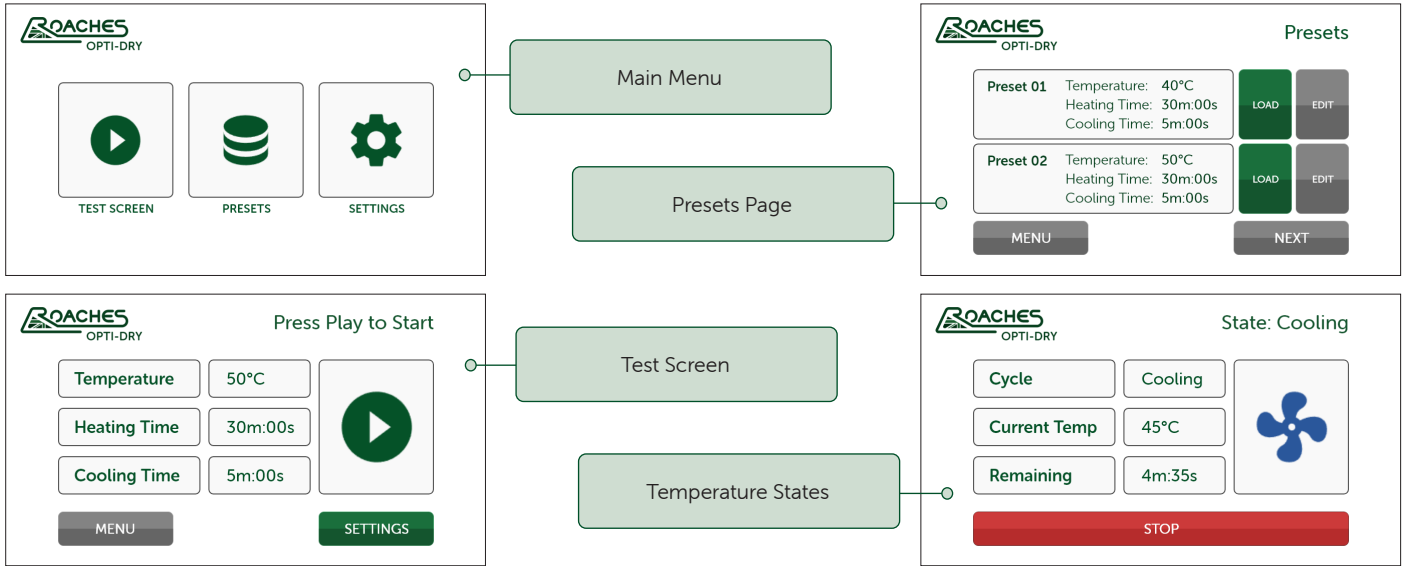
ROACHES
OPTI-DRY

TEST SCREEN
PRESETS
SETTINGS

Main Menu

ROACHES
OPTI-DRY

Presets

Preset 01 Temperature: 40°C
Heating Time: 30m:00s
Cooling Time: 5m:00s
LOAD
EDIT

Preset 02 Temperature: 50°C
Heating Time: 30m:00s
Cooling Time: 5m:00s
LOAD
EDIT

MENU
NEXT

Presets Page

ROACHES
OPTI-DRY

Press Play to Start

| Temperature | 50°C |
|---|---|
| Heating Time | 30m:00s |
| Cooling Time | 5m:00s |

MENU
SETTINGS

Test Screen

ROACHES
OPTI-DRY

State: Cooling

| Cycle | Cooling |
|---|---|
| Current Temp | 45°C |
| Remaining | 4m:35s |

STOP

Temperature States